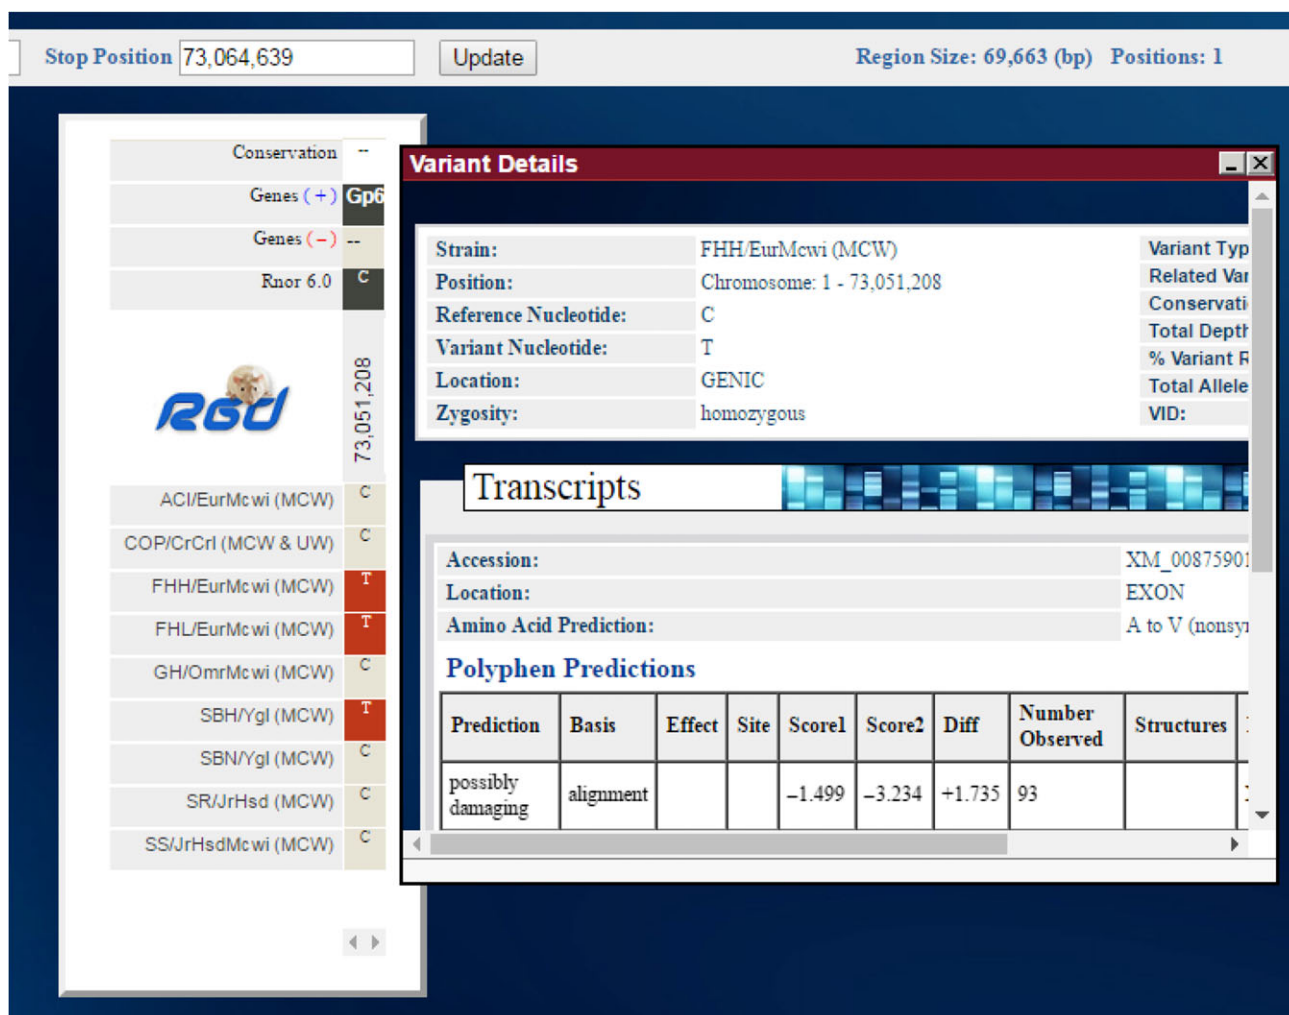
Stop Position 73,064,639 Update Region Size: 69,663 (bp) Positions: 1

Conservation --
Genes (+) Gp6
Genes (−) --
Rnor 6.0 C

RGD

73,051,208

ACI/EurMcwi (MCW) C
COP/CrCrl (MCW & UW) C
FHH/EurMcwi (MCW) T
FHL/EurMcwi (MCW) T
GH/OmrMcwi (MCW) C
SBH/Ygl (MCW) T
SBN/Ygl (MCW) C
SR/JrHsd (MCW) C
SS/JrHsdMcwi (MCW) C

Variant Details

| Strain: | FHH/EurMcwi (MCW) |
|---|---|
| Position: | Chromosome: 1 - 73,051,208 |
| Reference Nucleotide: | C |
| Variant Nucleotide: | T |
| Location: | GENIC |
| Zygosity: | homozygous |

Variant Typ
Related Var
Conservati
Total Depth
% Variant R
Total Allele
VID:

Transcripts

| Accession: | XM_00875901 |
|---|---|
| Location: | EXON |
| Amino Acid Prediction: | A to V (nonsy |

Polyphen Predictions

| Prediction | Basis | Effect | Site | Score1 | Score2 | Diff | Number Observed | Structures |
|---|---|---|---|---|---|---|---|---|
| possibly damaging | alignment | | | −1.499 | −3.234 | +1.735 | 93 | |